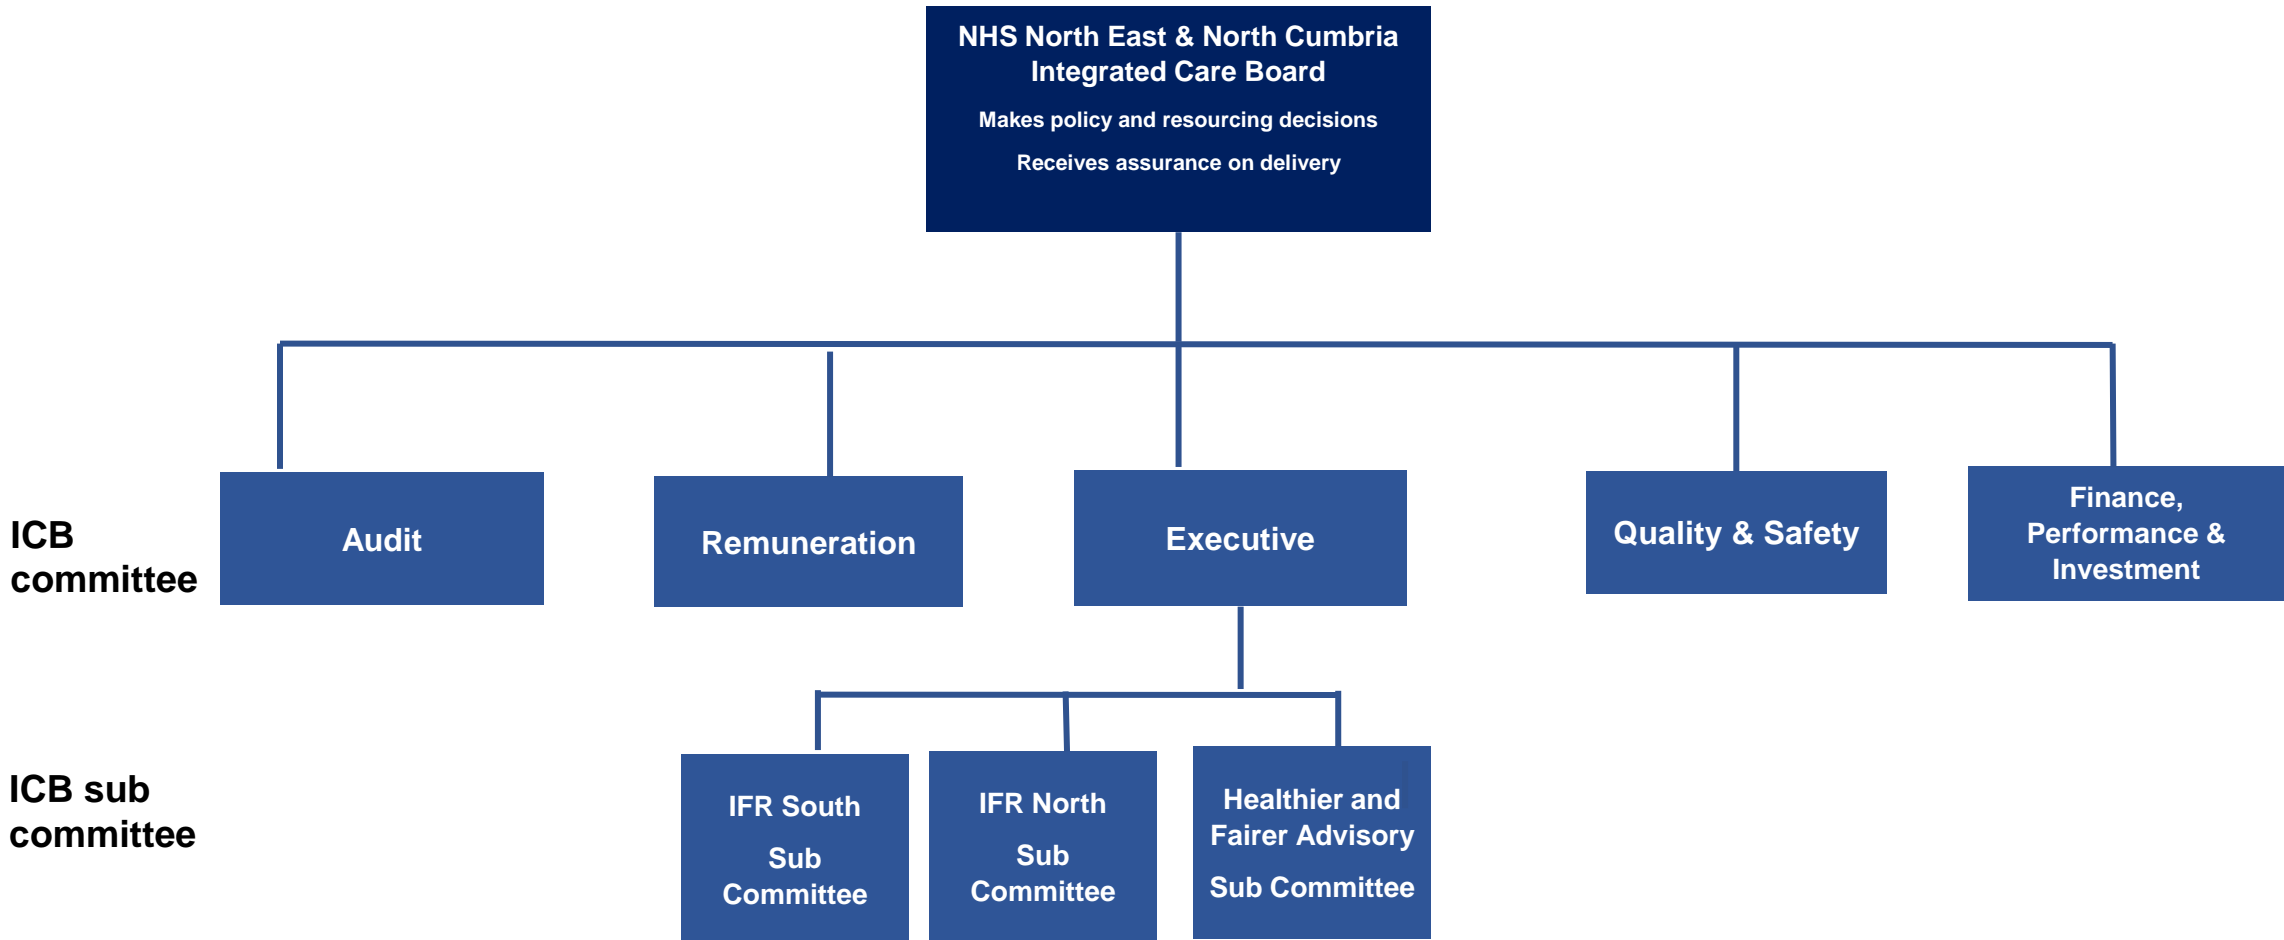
NHS North East & North Cumbria Integrated Care Board

Makes policy and resourcing decisions

Receives assurance on delivery

ICB committee

Audit

Remuneration

Executive

Quality & Safety

Finance, Performance & Investment

ICB sub committee

IFR South Sub Committee

IFR North Sub Committee

Healthier and Fairer Advisory Sub Committee